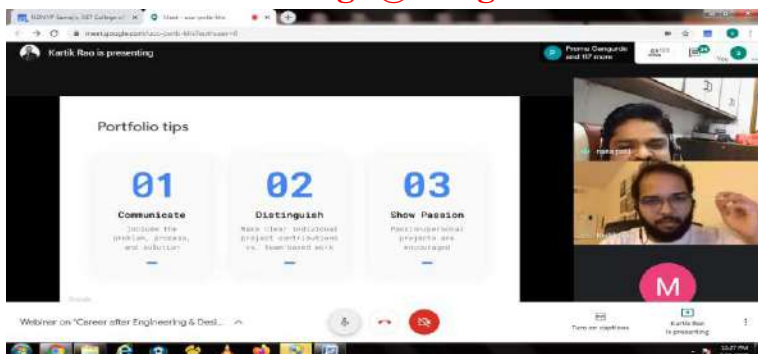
Kartik Rao is presenting

Prerna Gangurde and 157 more

Portfolio tips

01
Communicate
Include the problem, process, and solution

02
Distinguish
Make clear individual project contributions vs. team based work

03
Show Passion
Passion/personal projects are encouraged

M

Webinar on "Career after Engineering & Desi...

Turn on captions

Kartik Rao is presenting